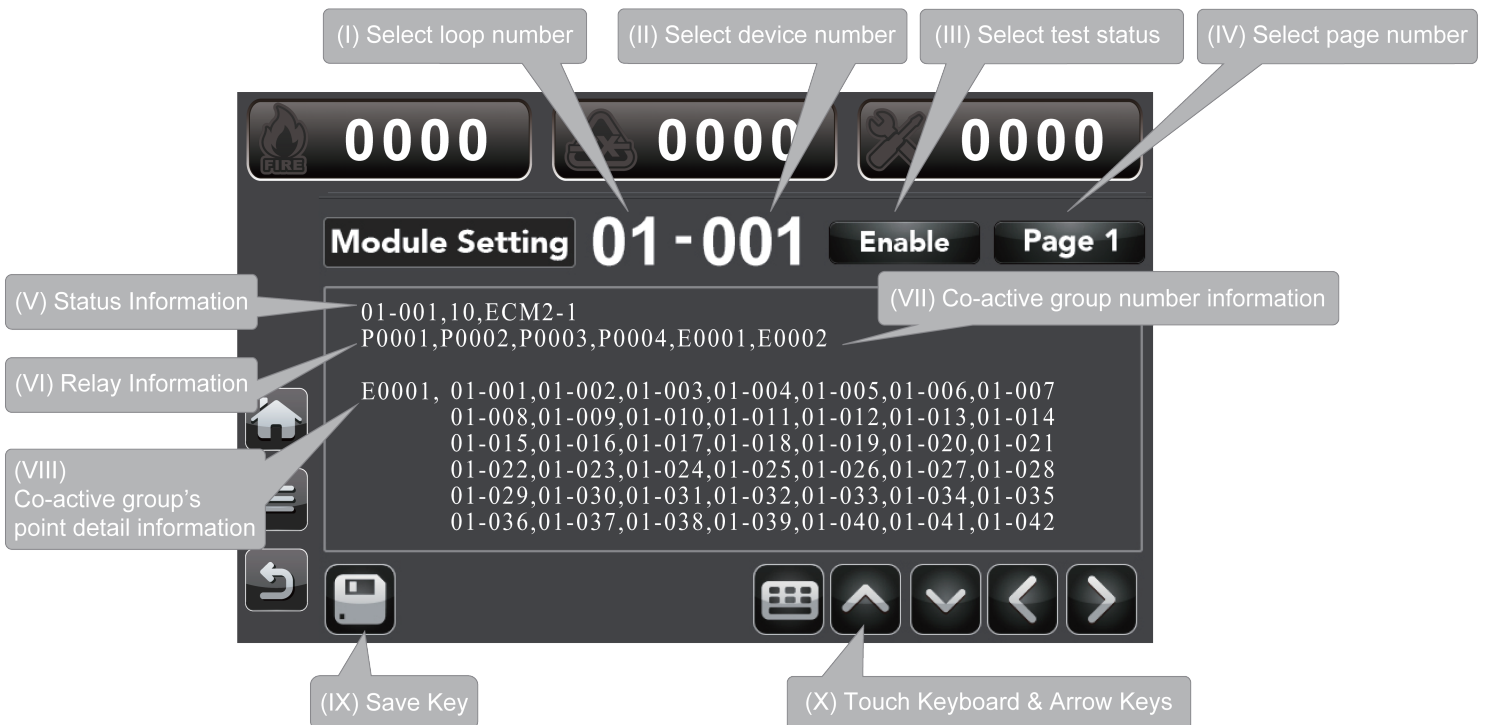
(I) Select loop number

(II) Select device number

(III) Select test status

(IV) Select page number

FIRE 0000

0000

0000

Module Setting 01 - 001 Enable Page 1

(V) Status Information

(VII) Co-active group number information

01-001,10,ECM2-1
P0001,P0002,P0003,P0004,E0001,E0002

(VI) Relay Information

E0001, 01-001,01-002,01-003,01-004,01-005,01-006,01-007
01-008,01-009,01-010,01-011,01-012,01-013,01-014
01-015,01-016,01-017,01-018,01-019,01-020,01-021
01-022,01-023,01-024,01-025,01-026,01-027,01-028
01-029,01-030,01-031,01-032,01-033,01-034,01-035
01-036,01-037,01-038,01-039,01-040,01-041,01-042

(VIII)
Co-active group's
point detail information

(IX) Save Key

(X) Touch Keyboard & Arrow Keys